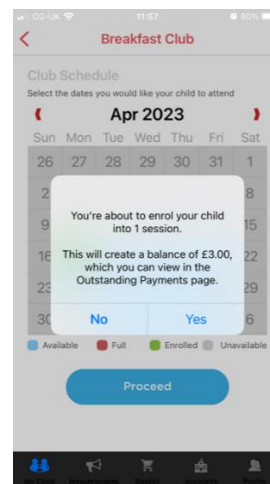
O2-UK 11:57 80%

<

Breakfast Club

Club Schedule

Select the dates you would like your child to attend

Apr 2023

| Sun | Mon | Tue | Wed | Thu | Fri | Sat |
|---|---|---|---|---|---|---|
| 26 | 27 | 28 | 29 | 30 | 31 | 1 |
| 2 | | | | | | 8 |
| 9 | | | | | | 15 |
| 16 | | | | | | 22 |
| 23 | | | | | | 29 |
| 30 | | | | | | 6 |

You're about to enrol your child into 1 session.

This will create a balance of £3.00, which you can view in the Outstanding Payments page.

No Yes

Available Full Enrolled Unavailable

Proceed

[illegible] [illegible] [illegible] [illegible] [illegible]